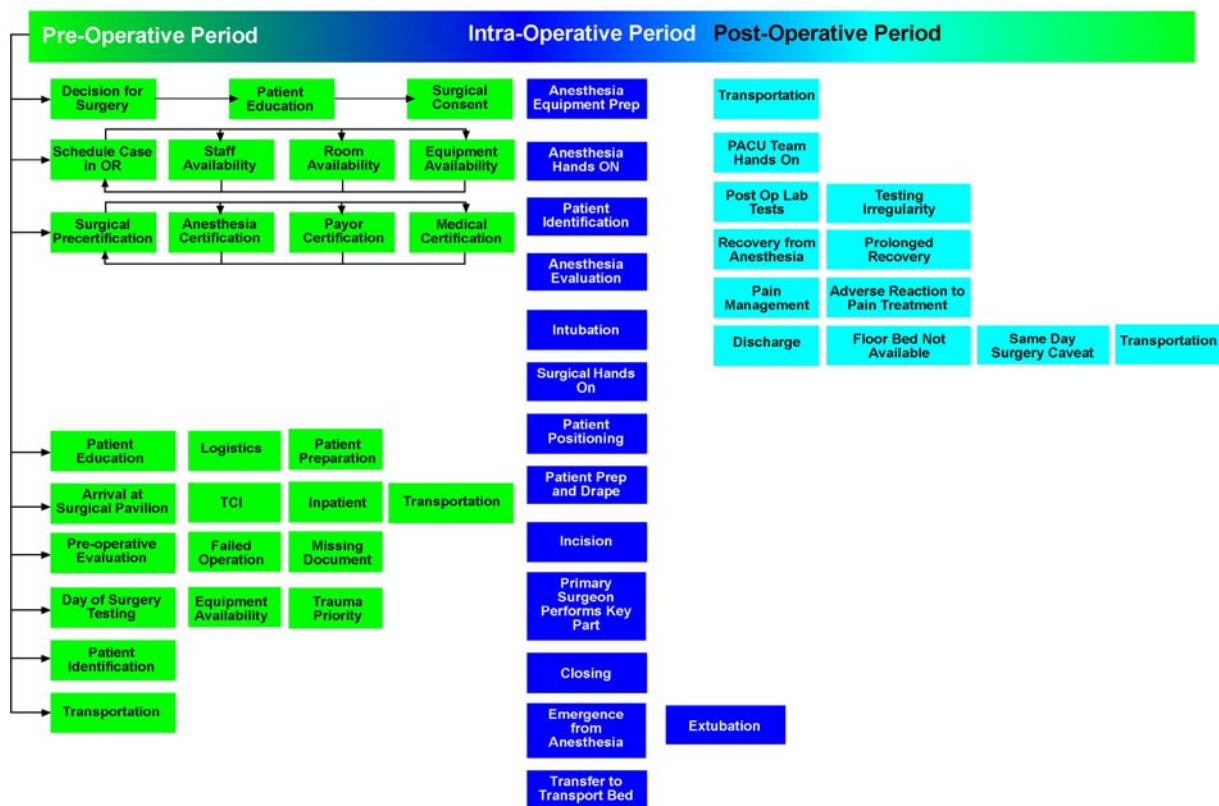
Pre-Operative Period
Intra-Operative Period
Post-Operative Period

Decision for Surgery
Patient Education
Surgical Consent

Schedule Case in OR
Staff Availability
Room Availability
Equipment Availability

Surgical Precertification
Anesthesia Certification
Payor Certification
Medical Certification

Patient Education
Logistics
Patient Preparation

Arrival at Surgical Pavilion
TCI
Inpatient
Transportation

Pre-operative Evaluation
Failed Operation
Missing Document

Day of Surgery Testing
Equipment Availability
Trauma Priority

Patient Identification

Transportation

Anesthesia Equipment Prep
Anesthesia Hands ON
Patient Identification
Anesthesia Evaluation
Intubation
Surgical Hands On
Patient Positioning
Patient Prep and Drape
Incision
Primary Surgeon Performs Key Part
Closing
Emergence from Anesthesia
Extubation
Transfer to Transport Bed

Transportation
PACU Team Hands On
Post Op Lab Tests
Testing Irregularity
Recovery from Anesthesia
Prolonged Recovery
Pain Management
Adverse Reaction to Pain Treatment
Discharge
Floor Bed Not Available
Same Day Surgery Caveat
Transportation